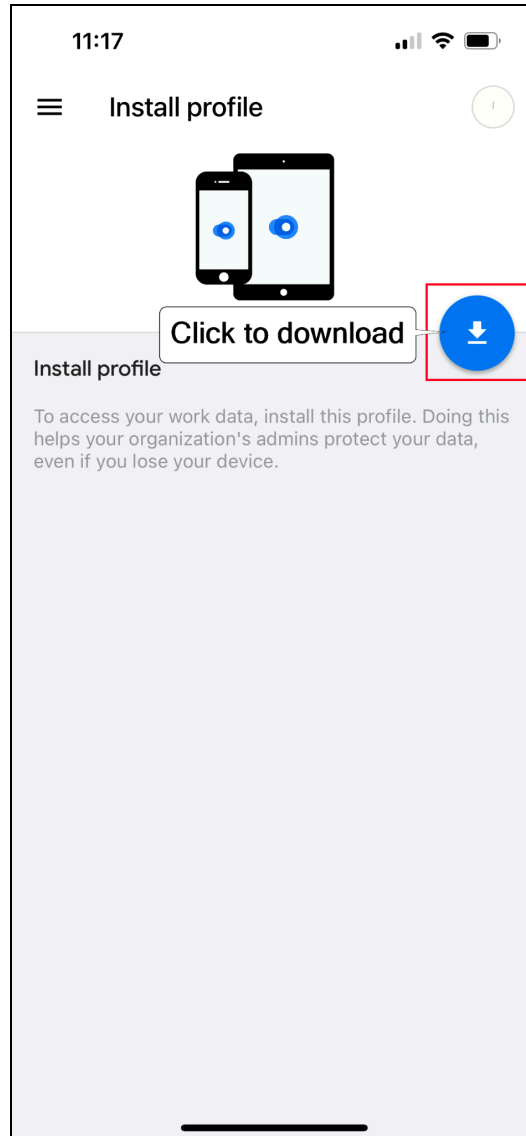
11:17

Install profile

Click to download

Install profile

To access your work data, install this profile. Doing this helps your organization's admins protect your data, even if you lose your device.